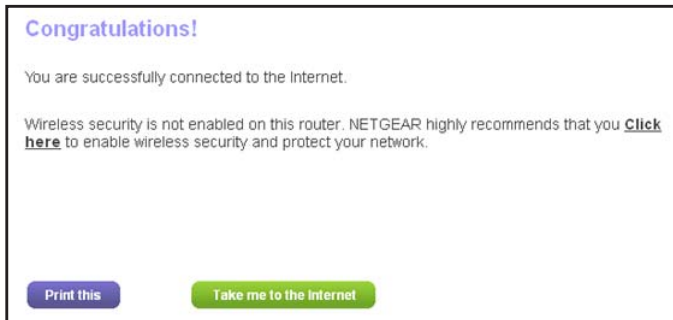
Congratulations!

You are successfully connected to the Internet.

Wireless security is not enabled on this router. NETGEAR highly recommends that you Click here to enable wireless security and protect your network.

Print this

Take me to the Internet